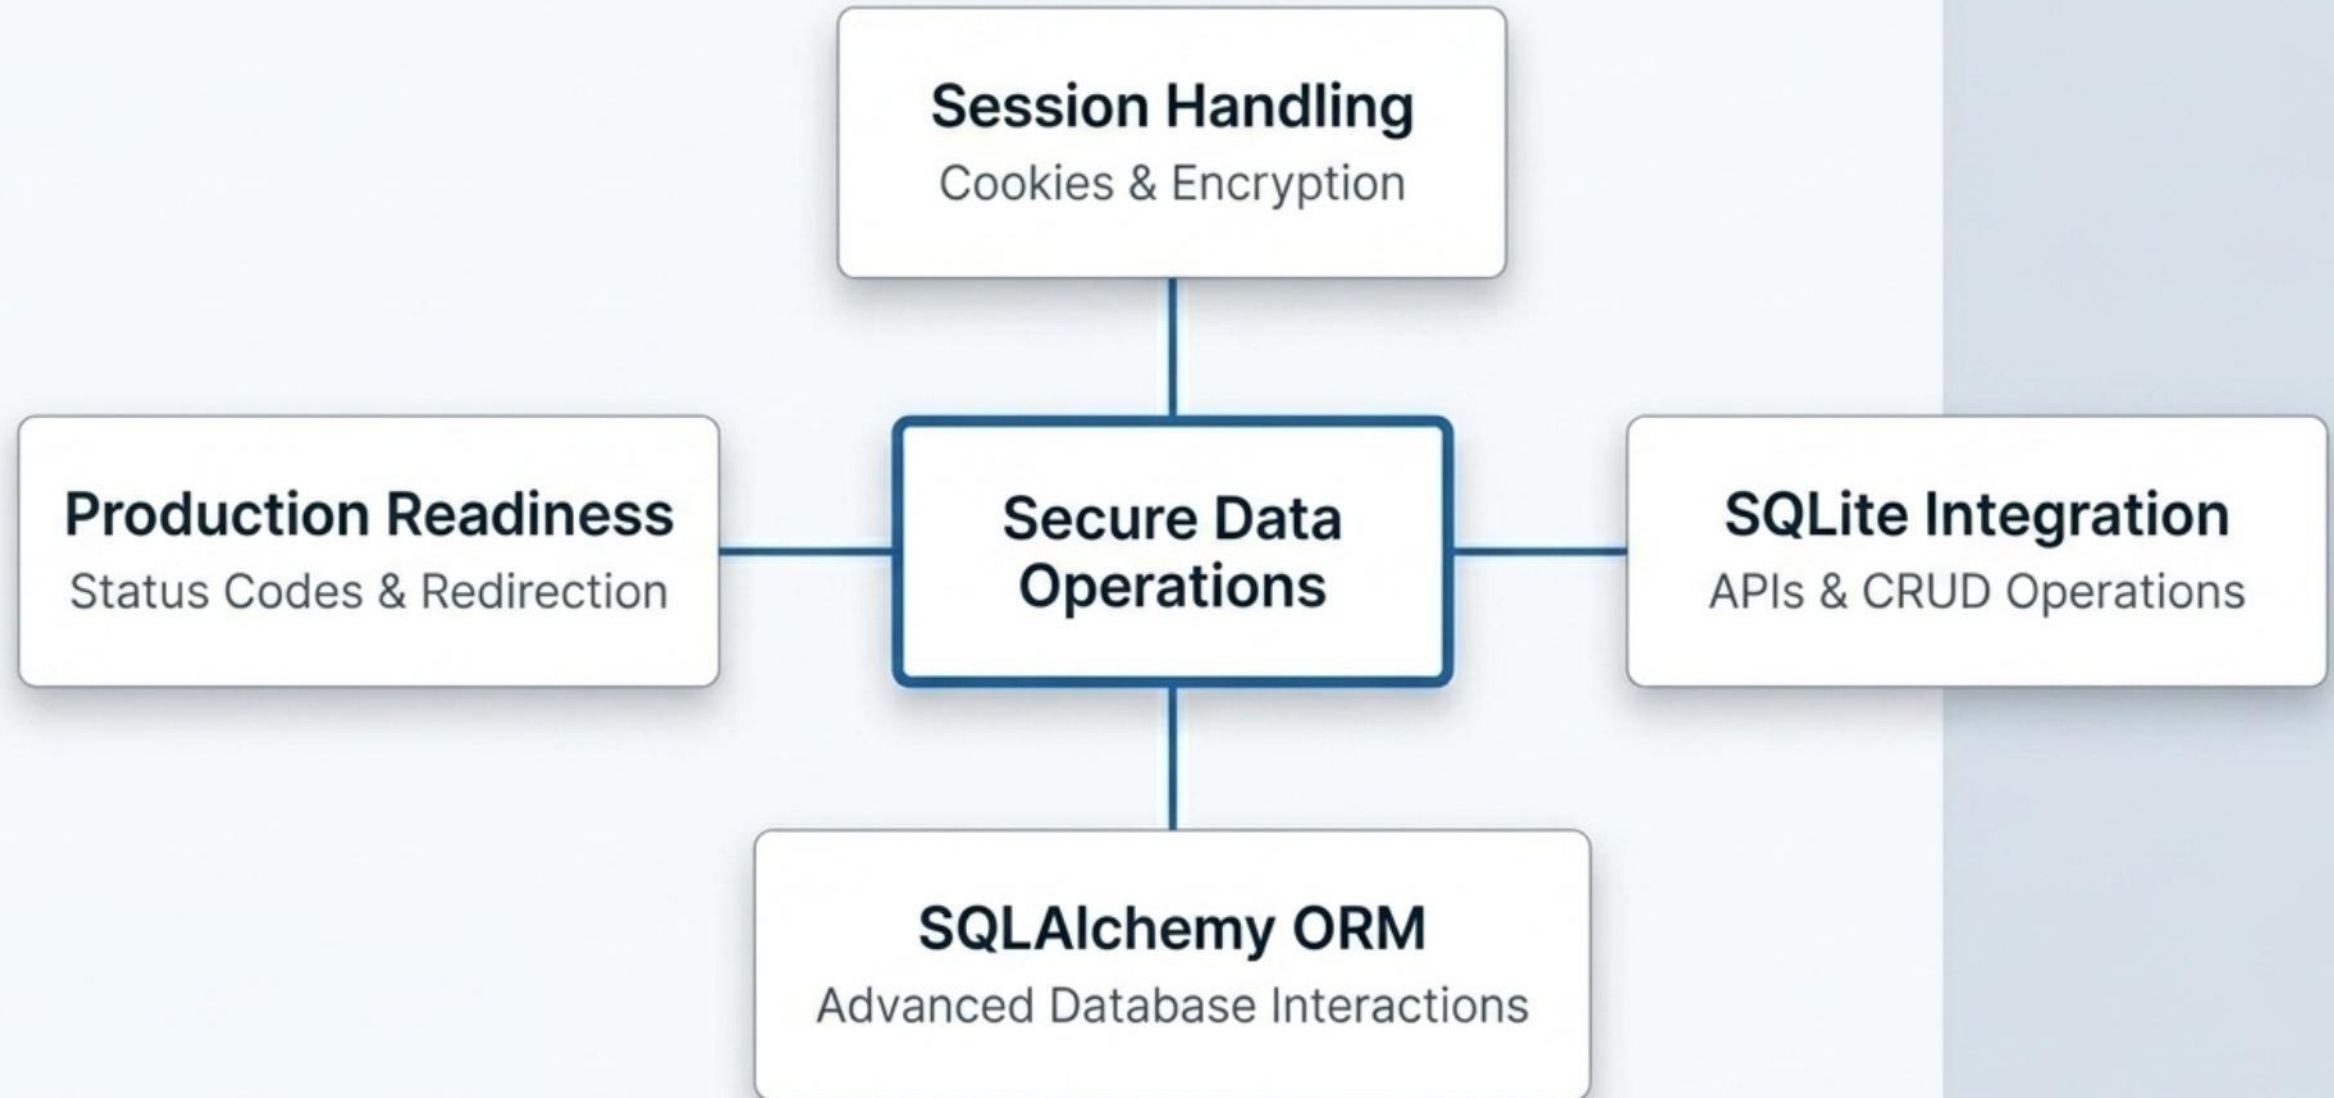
Session Handling
Cookies & Encryption

Production Readiness
Status Codes & Redirection

Secure Data Operations

SQLite Integration
APIs & CRUD Operations

SQLAlchemy ORM
Advanced Database Interactions